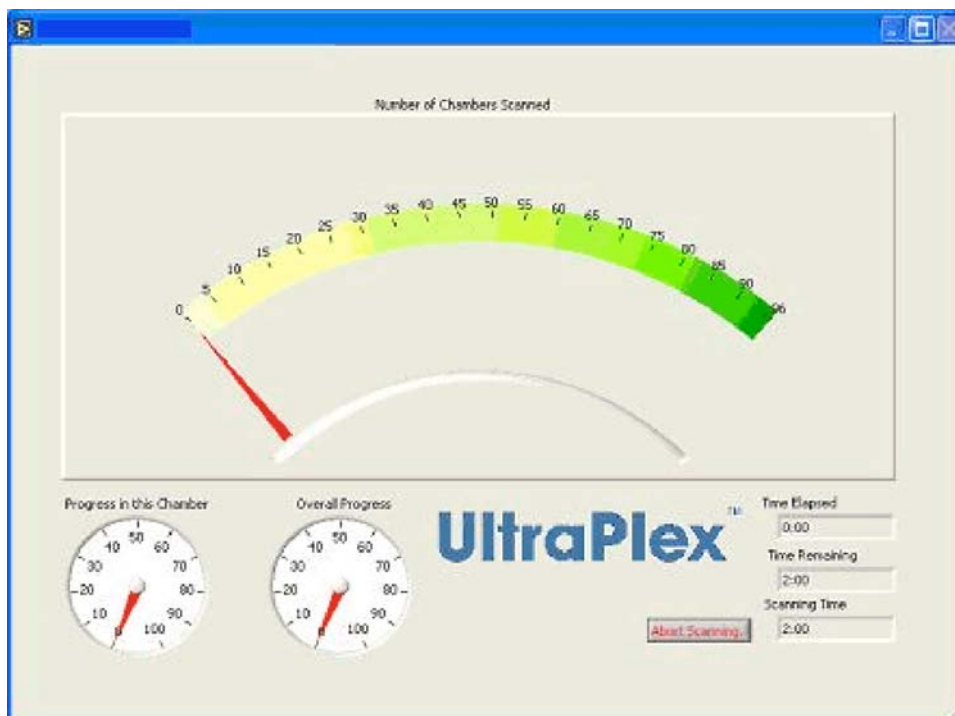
Number of Chambers Scanned

0 5 10 15 20 25 30 35 40 45 50 55 60 65 70 75 80 85 90 96

Progress in this Chamber

0 10 20 30 40 50 60 70 80 90 100

Overall Progress

0 10 20 30 40 50 60 70 80 90 100

UltraPlex™

Time Elapsed
0:00

Time Remaining
2:00

Scanning Time
2:00

Abort Scanning...